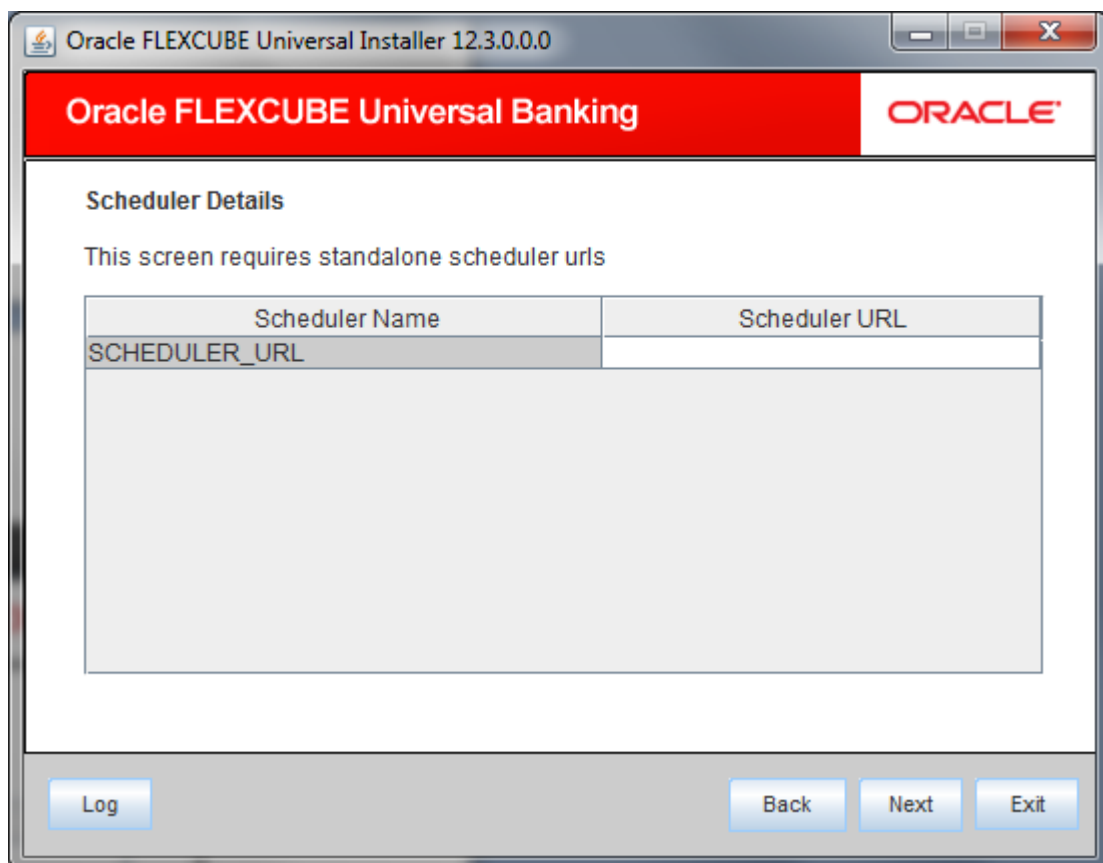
Oracle FLEXCUBE Universal Installer 12.3.0.0.0

Oracle FLEXCUBE Universal Banking

ORACLE

Scheduler Details

This screen requires standalone scheduler urls

| Scheduler Name | Scheduler URL |
|---|---|
| SCHEDULER_URL | |

Log

Back Next Exit